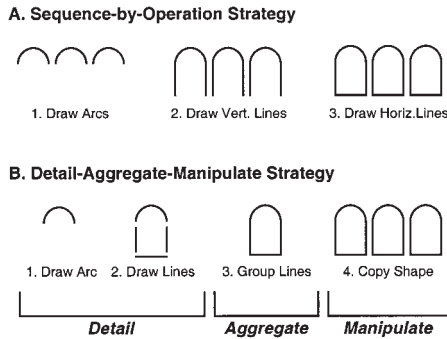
A. Sequence-by-Operation Strategy

1. Draw Arcs

2. Draw Vert. Lines

3. Draw Horiz.Lines

B. Detail-Aggregate-Manipulate Strategy

1. Draw Arc

2. Draw Lines

3. Group Lines

4. Copy Shape

Detail

Aggregate

Manipulate